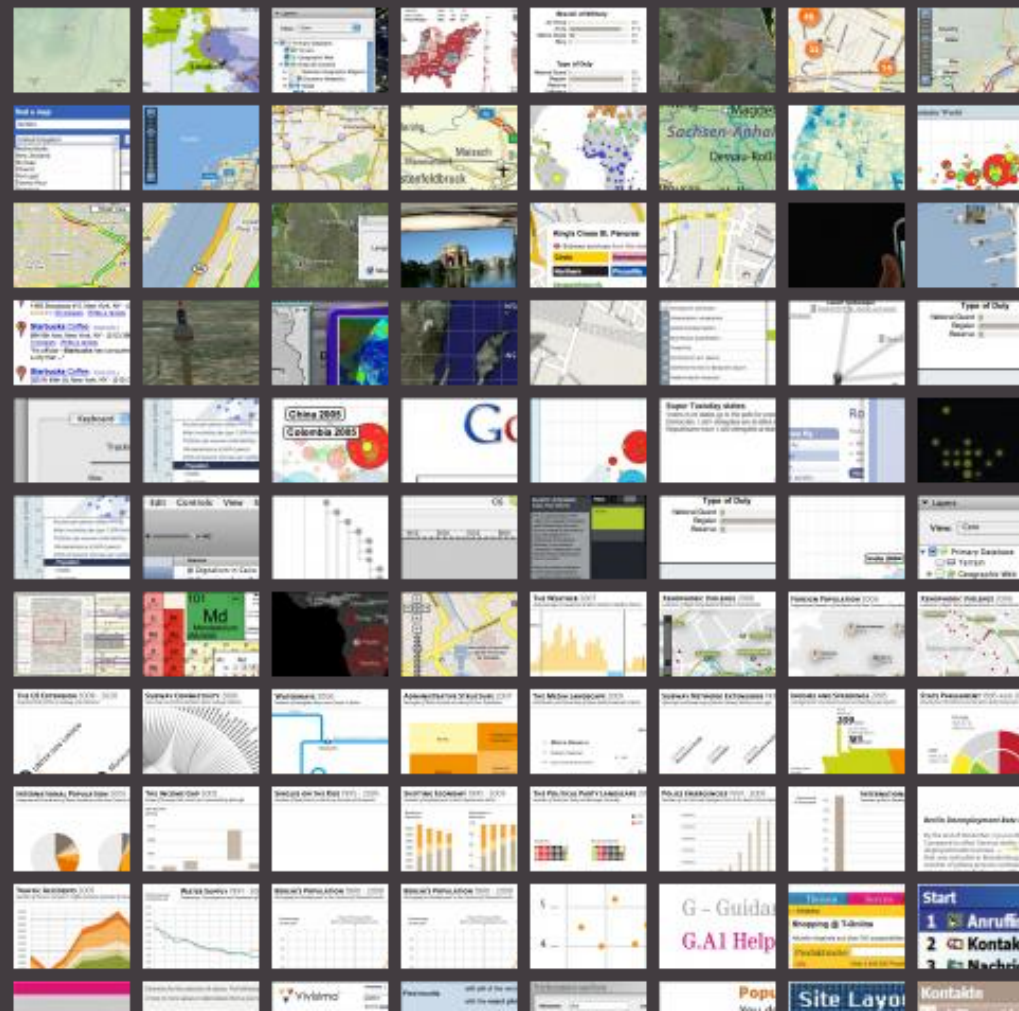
Sachsen-Anhalt

Magdeb

Dessau-Roßl

Mainsch

sterfeldbrook

Find a map

Starbucks Coffee

Starbucks Coffee

Kings Cross St. Pancras

Circle

Northern

Piccadilly

Type of Duty

National Guard

Region

Reserve

Keyboard

China 2005

Colombia 2005

Go

Super Tuesday states

Ro

Edit Controls View

Type of Duty

National Guard

Region

Reserve

Layers

View: Core

Primary Database

Terrain

Geographic Web

101

Md

Mendelevium

The Weather 2007

Foreign Population 2006

The US Extension 2008 - 2020

Subway Connectivity 2008

Waterways 2008

Administrative Structure 2007

The Media Landscape 2008

Subway Network Extensions

Drivers and Spendings 2008

State Parliament

International Population 2007

The Second Gap 2007

Singles on the Rise 1991 - 2008

Shopping Economy 1991 - 2008

The Political Party's Landscape 2008

Police Emergencies 1991 - 2008

International

Traffic Accidents 2007

Water Supply 1991 - 2008

Berlin's Population 1991 - 2008

Berlin's Population 1991 - 2008

G - Guidar

G.A1 Help

Shopping @ T-Online

Start

1 Anrufe

2 Kontakt

3 Nachric

Vivisimo

Popu

Site Layo

Kontakte